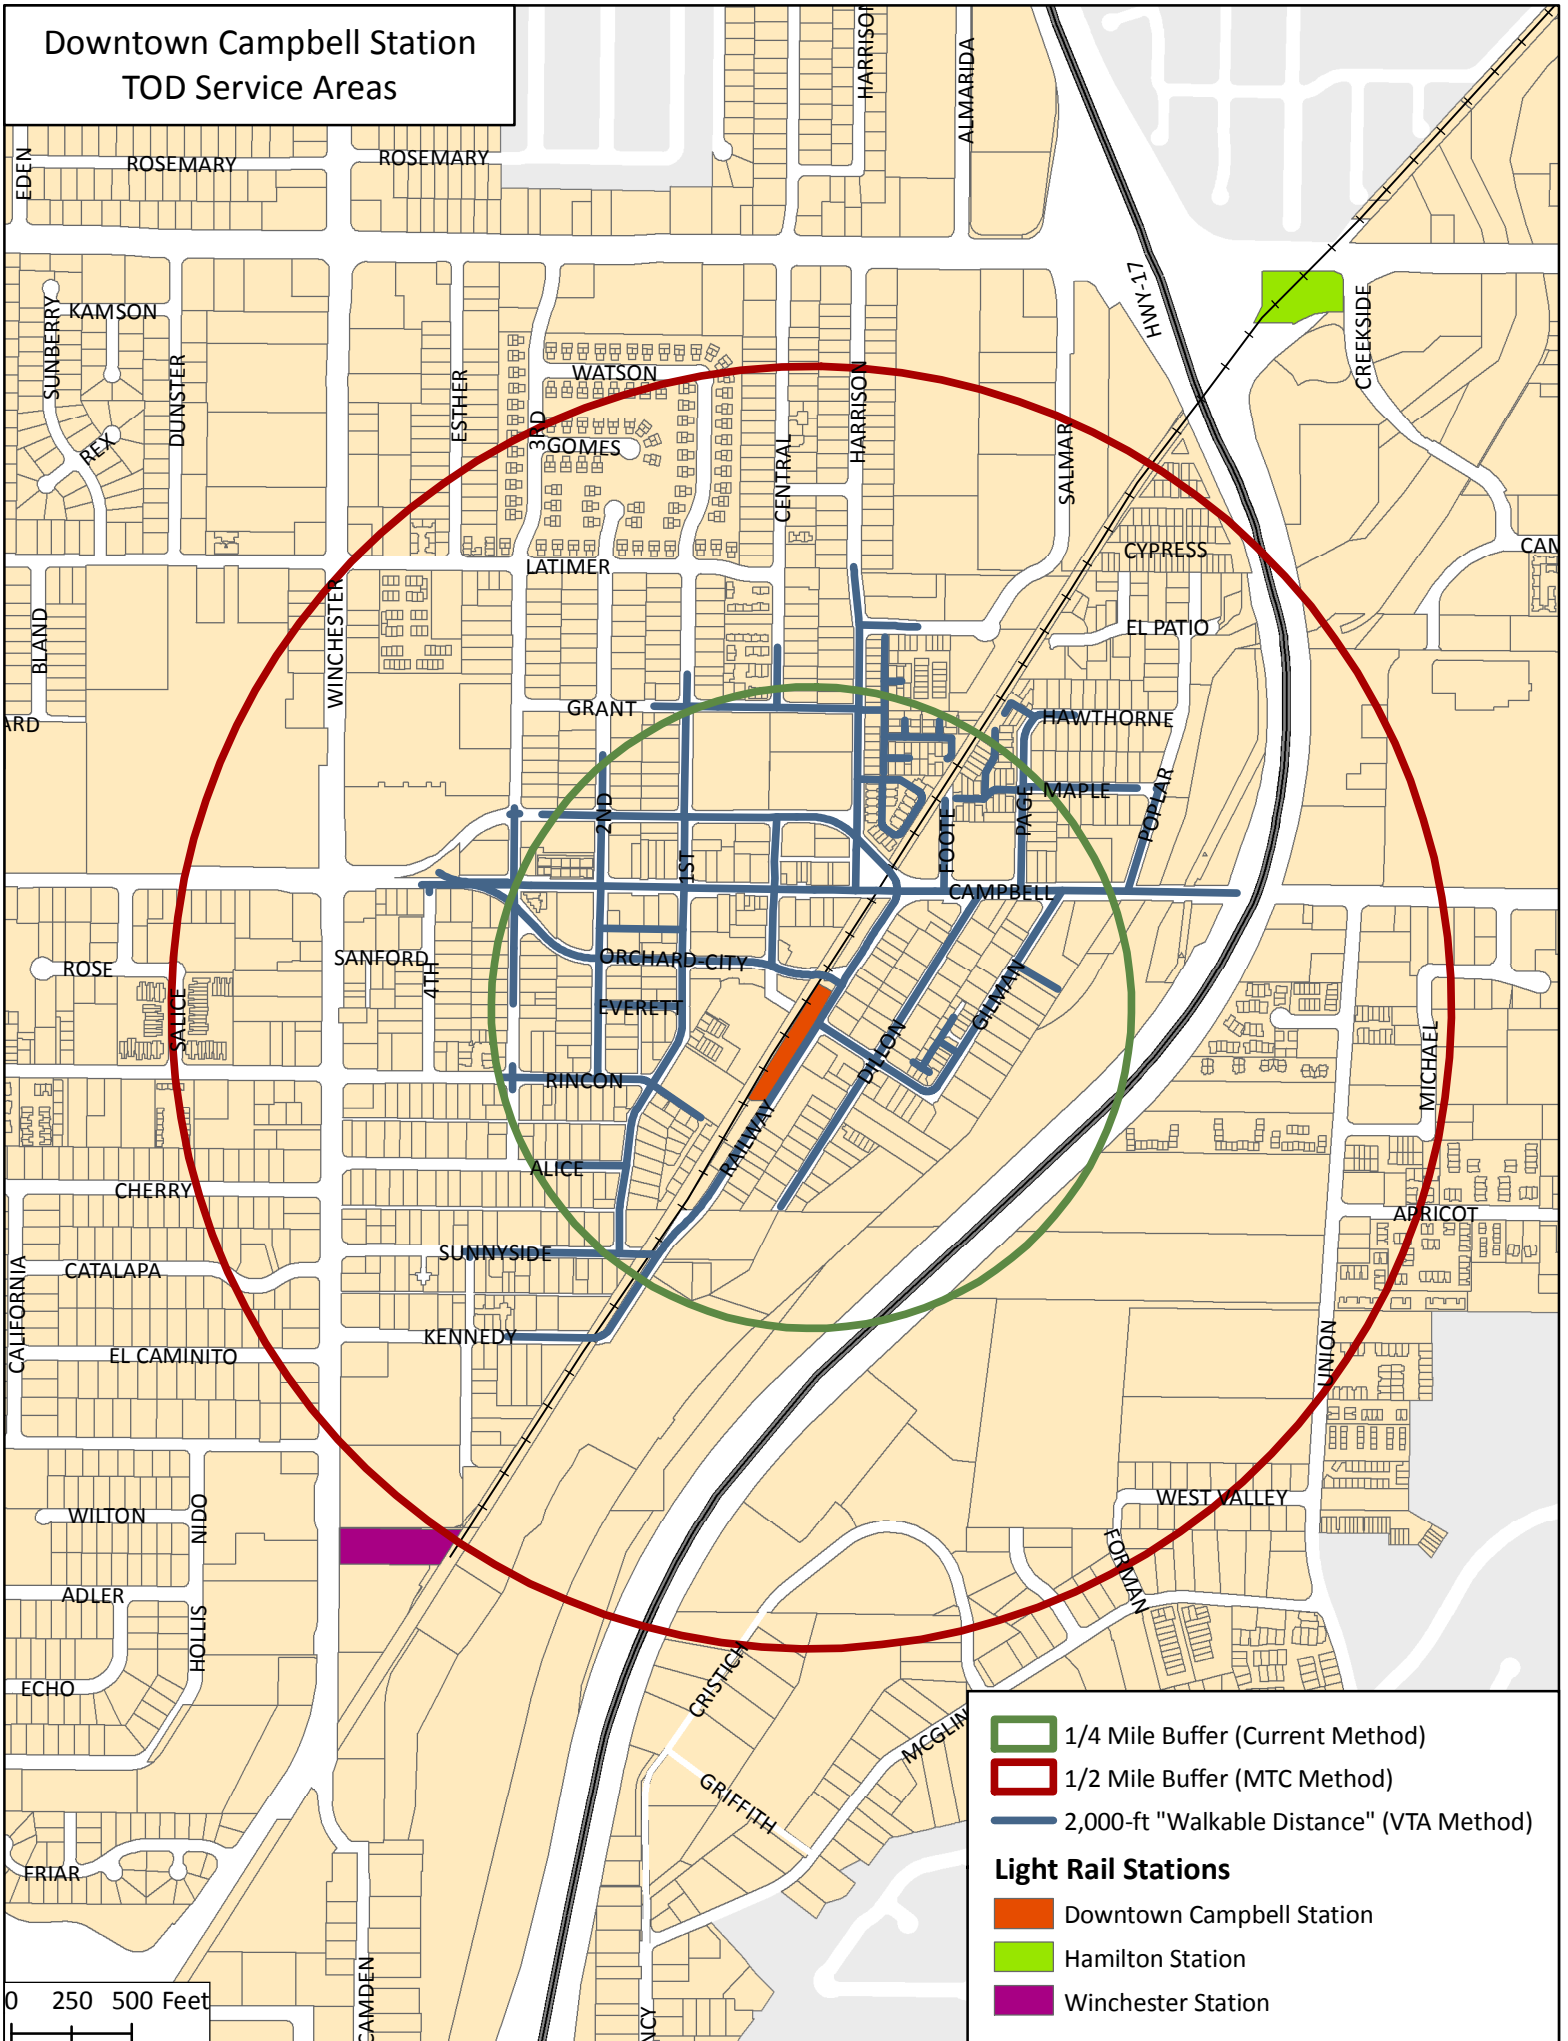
Downtown Campbell Station TOD Service Areas

ROSEMARY
ROSEMARY
EDEN
HARRISON
ALMARIDA
HWY-17
KAMSON
SUNBERRY
DUNSTER
REX
WATSON
ESTHER
3RD
GOMES
CENTRAL
HARRISON
SALMAR
CREEKSIDE
CYPRESS
CAN
LATIMER
EL PATIO
BLAND
WINCHESTER
ARD
GRANT
HAWTHORNE
MAPLE
POPLAR
2ND
PAGE
FOOTE
1ST
CAMPBELL
SANFORD
ORCHARD-CITY
ROSE
4TH
EVERETT
SALICE
GILMAN
DILLON
MICHAEL
RINCON
RAILWAY
ALICE
CHERRY
APRICOT
SUNNYSIDE
CATALAPA
CALIFORNIA
KENNEDY
EL CAMINITO
UNION
WEST VALLEY
WILTON
NIDO
FORMAN
ADLER
HOLLIS
CRISTICH
ECHO
MCGLIN
GRIFFITH
FRIAR
CAMDEN
NCY

0 250 500 Feet

1/4 Mile Buffer (Current Method)
1/2 Mile Buffer (MTC Method)
2,000-ft "Walkable Distance" (VTA Method)
Light Rail Stations
Downtown Campbell Station
Hamilton Station
Winchester Station